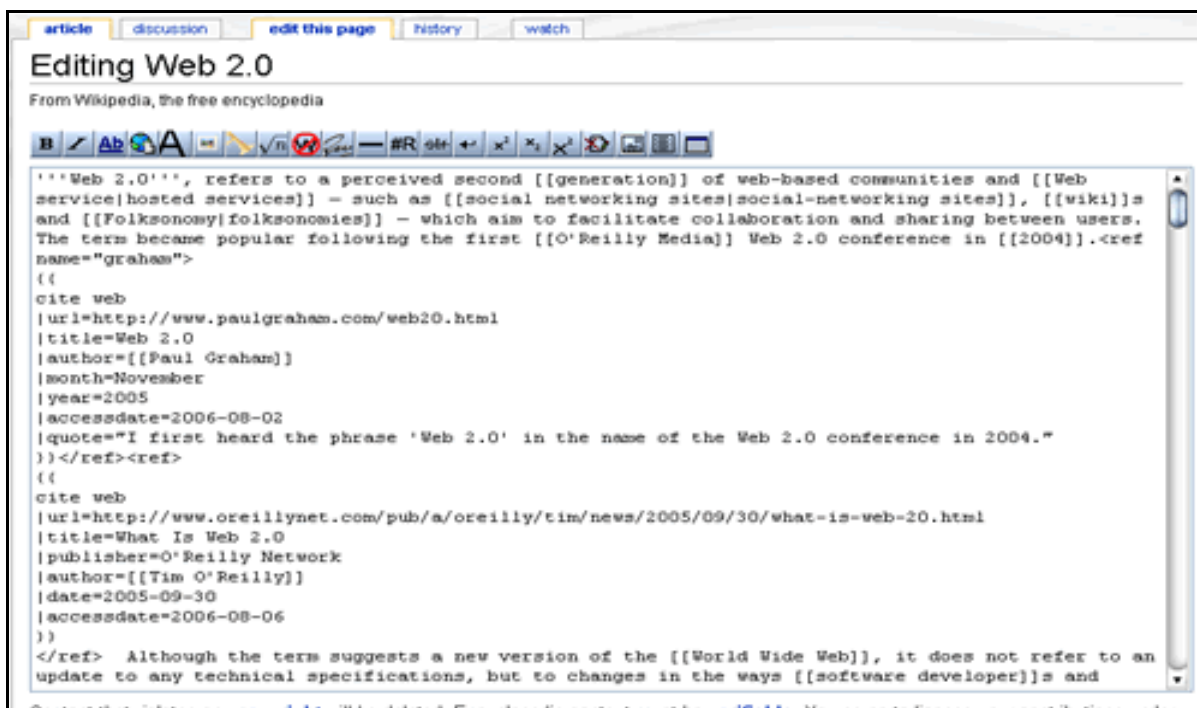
article | discussion | edit this page | history | watch

Editing Web 2.0

From Wikipedia, the free encyclopedia

'''Web 2.0''', refers to a perceived second [[generation]] of web-based communities and [[Web service|hosted services]] — such as [[social networking sites|social-networking sites]], [[wiki]]s and [[Folksonomy|folksonomies]] — which aim to facilitate collaboration and sharing between users. The term became popular following the first [[O'Reilly Media]] Web 2.0 conference in [[2004]].<ref name="graham">
{{
cite web
|url=http://www.paulgraham.com/web20.html
|title=Web 2.0
|author=[[Paul Graham]]
|month=November
|year=2005
|accessdate=2006-08-02
|quote="I first heard the phrase 'Web 2.0' in the name of the Web 2.0 conference in 2004."
}}</ref><ref>
{{
cite web
|url=http://www.oreillynet.com/pub/a/oreilly/tim/news/2005/09/30/what-is-web-20.html
|title=What Is Web 2.0
|publisher=O'Reilly Network
|author=[[Tim O'Reilly]]
|date=2005-09-30
|accessdate=2006-08-06
}}
</ref> Although the term suggests a new version of the [[World Wide Web]], it does not refer to an update to any technical specifications, but to changes in the ways [[software developer]]s and

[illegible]